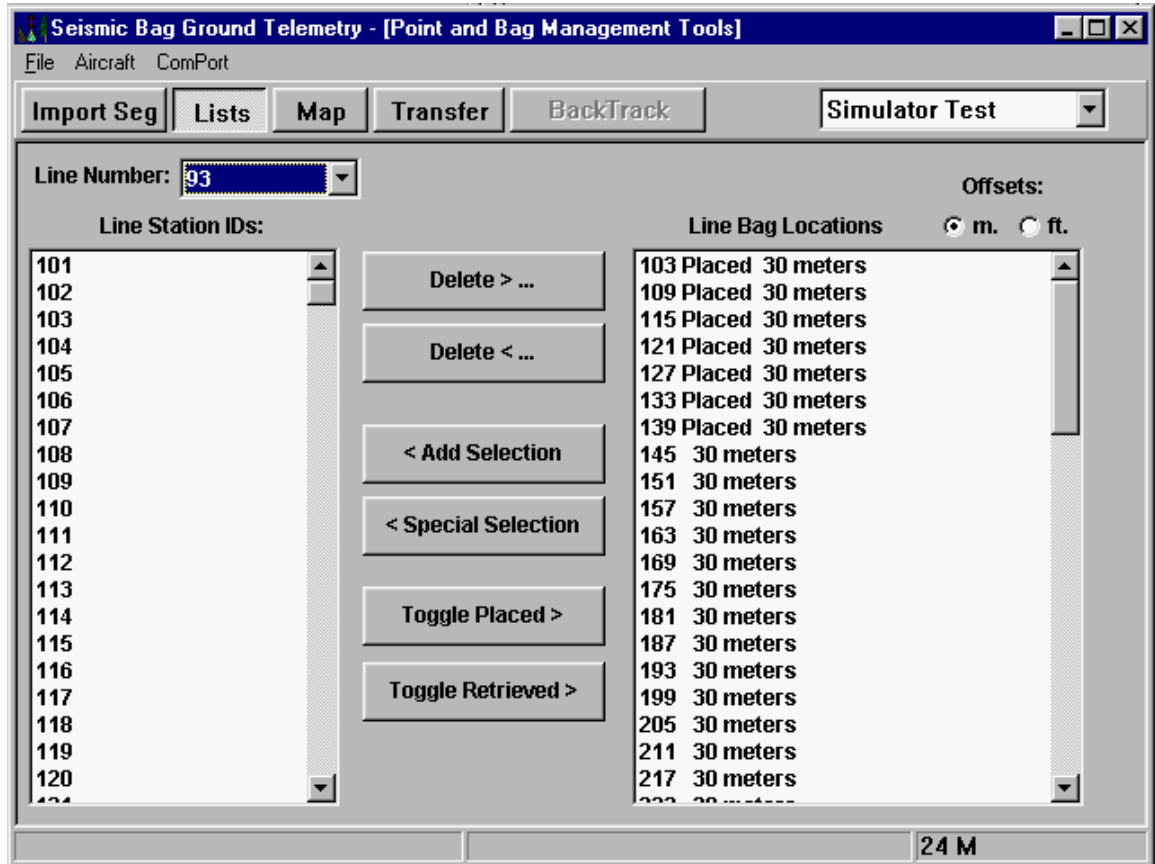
Seismic Bag Ground Telemetry - [Point and Bag Management Tools]

File Aircraft ComPort

Import Seg Lists Map Transfer BackTrack

Simulator Test

Line Number: 93

Offsets:

Line Station IDs:

Line Bag Locations

m. ft.

101
102
103
104
105
106
107
108
109
110
111
112
113
114
115
116
117
118
119
120
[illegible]

Delete > ...

Delete < ...

< Add Selection

< Special Selection

Toggle Placed >

Toggle Retrieved >

103 Placed 30 meters
109 Placed 30 meters
115 Placed 30 meters
121 Placed 30 meters
127 Placed 30 meters
133 Placed 30 meters
139 Placed 30 meters
145 30 meters
151 30 meters
157 30 meters
163 30 meters
169 30 meters
175 30 meters
181 30 meters
187 30 meters
193 30 meters
199 30 meters
205 30 meters
211 30 meters
217 30 meters
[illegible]

24 M